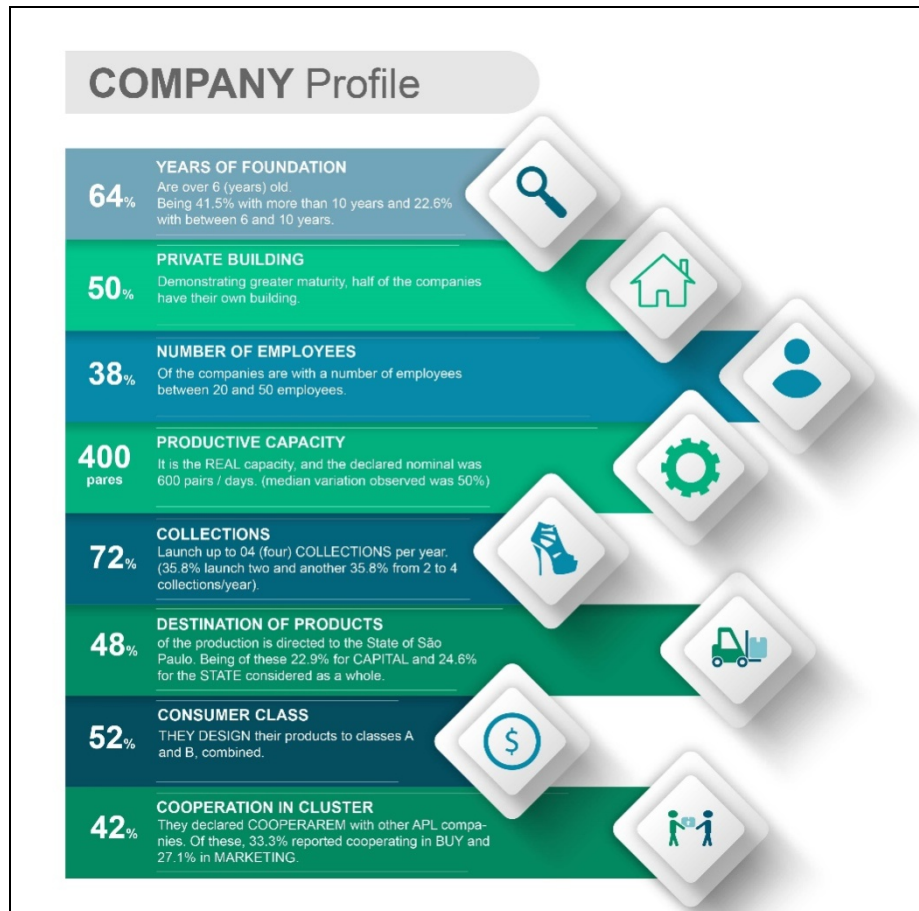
COMPANY Profile

64%
YEARS OF FOUNDATION
Are over 6 (years) old.
Being 41.5% with more than 10 years and 22.6% with between 6 and 10 years.

50%
PRIVATE BUILDING
Demonstrating greater maturity, half of the companies have their own building.

38%
NUMBER OF EMPLOYEES
Of the companies are with a number of employees between 20 and 50 employees.

400 pares
PRODUCTIVE CAPACITY
It is the REAL capacity, and the declared nominal was 600 pairs / days. (median variation observed was 50%)

72%
COLLECTIONS
Launch up to 04 (four) COLLECTIONS per year. (35.8% launch two and another 35.8% from 2 to 4 collections/year).

48%
DESTINATION OF PRODUCTS
of the production is directed to the State of São Paulo. Being of these 22.9% for CAPITAL and 24.6% for the STATE considered as a whole.

52%
CONSUMER CLASS
THEY DESIGN their products to classes A and B, combined.

42%
COOPERATION IN CLUSTER
They declared COOPERAREM with other APL companies. Of these, 33.3% reported cooperating in BUY and 27.1% in MARKETING.